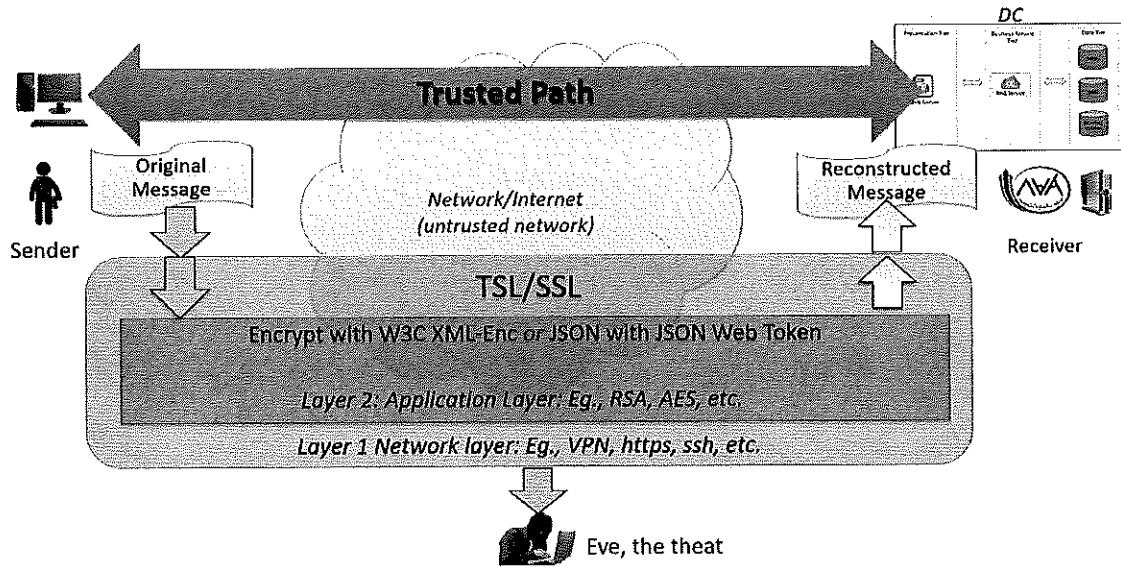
DC

Trusted Path

Original Message

Sender

Network/Internet
(untrusted network)

Reconstructed Message

Receiver

TSL/SSL

Encrypt with W3C XML-Enc or JSON with JSON Web Token

Layer 2: Application Layer: Eg., RSA, AES, etc.

Layer 1 Network layer: Eg., VPN, https, ssh, etc.

Eve, the theat